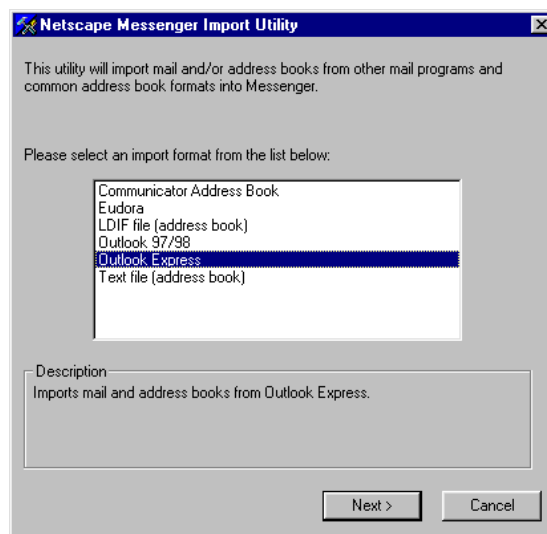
Netscape Messenger Import Utility

This utility will import mail and/or address books from other mail programs and common address book formats into Messenger.

Please select an import format from the list below:

Communicator Address Book
Eudora
LDIF file (address book)
Outlook 97/98
Outlook Express
Text file (address book)

Description
Imports mail and address books from Outlook Express.

Next >
Cancel